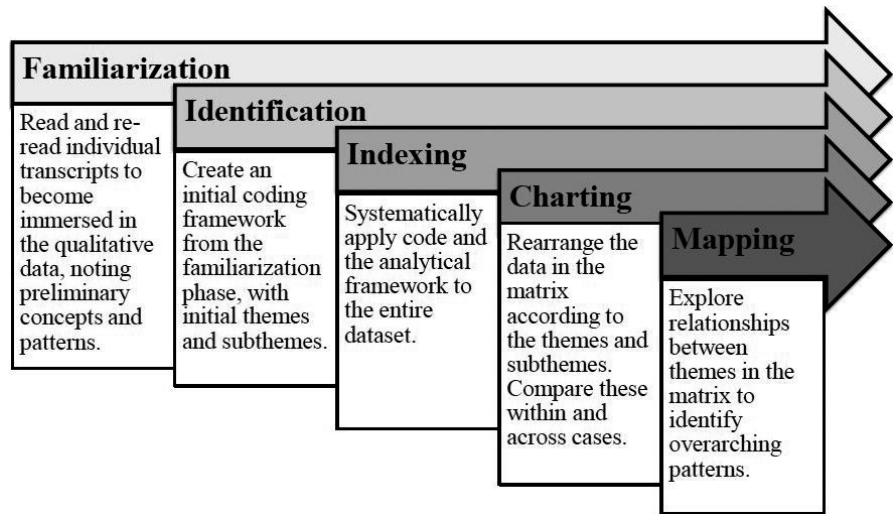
Familiarization

Read and re-read individual transcripts to become immersed in the qualitative data, noting preliminary concepts and patterns.

Identification

Create an initial coding framework from the familiarization phase, with initial themes and subthemes.

Indexing

Systematically apply code and the analytical framework to the entire dataset.

Charting

Rearrange the data in the matrix according to the themes and subthemes. Compare these within and across cases.

Mapping

Explore relationships between themes in the matrix to identify overarching patterns.